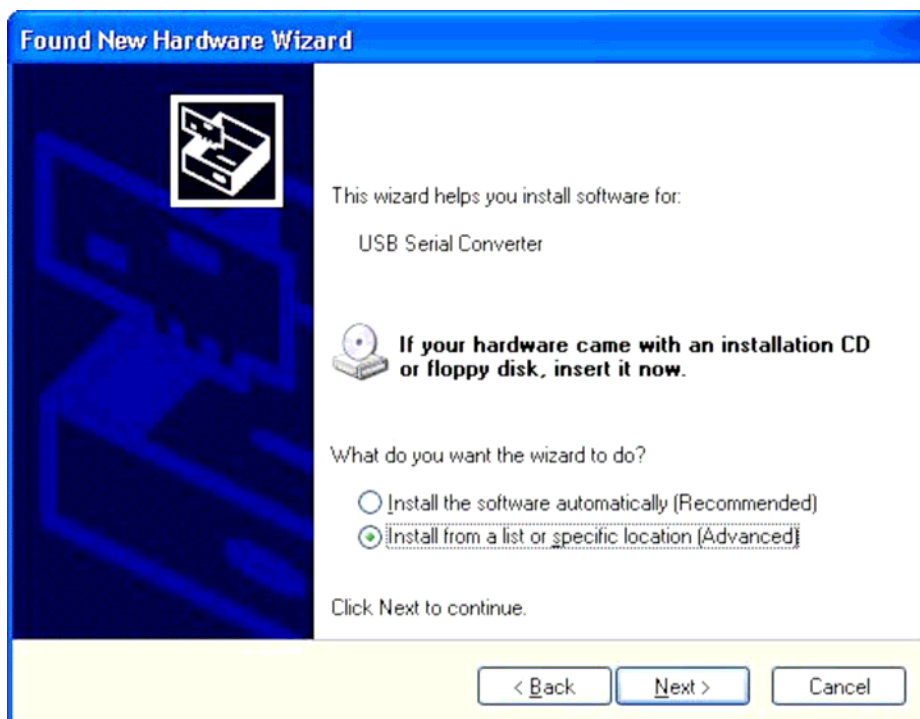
Found New Hardware Wizard

This wizard helps you install software for:

USB Serial Converter

If your hardware came with an installation CD or floppy disk, insert it now.

What do you want the wizard to do?

Install the software automatically (Recommended)
Install from a list or specific location (Advanced)

Click Next to continue.

< Back
Next >
Cancel